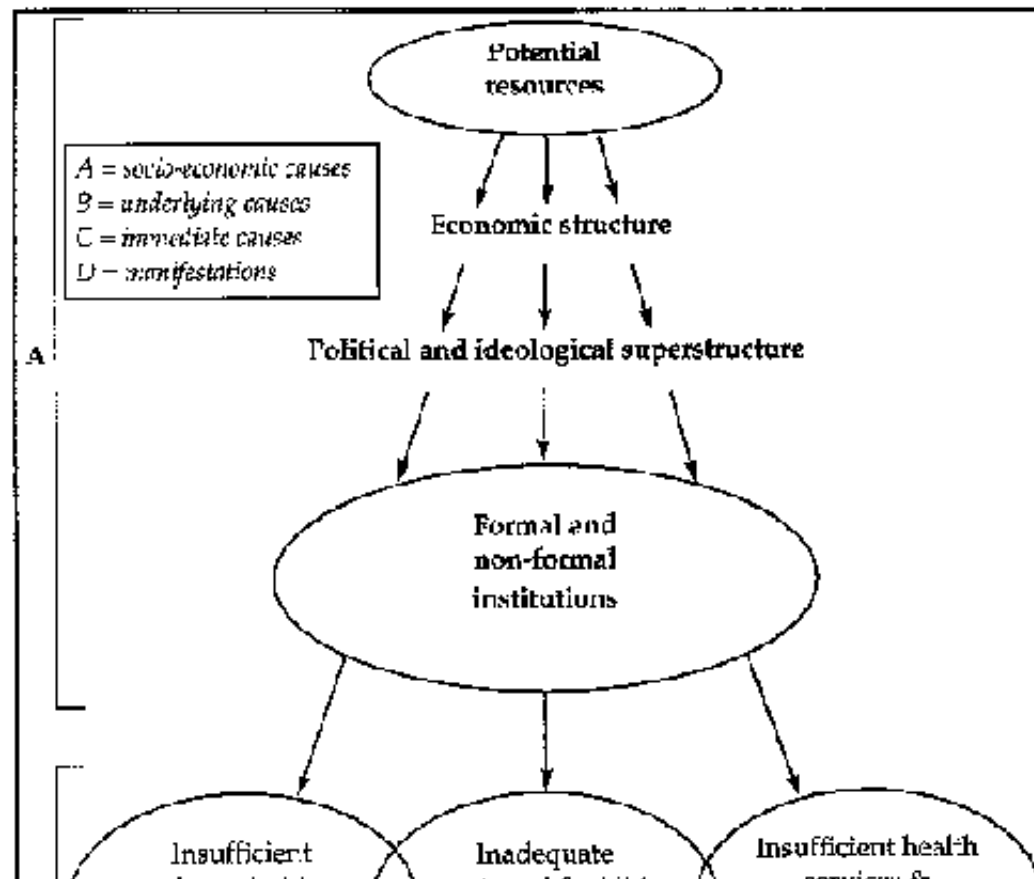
Potential resources

A = socio-economic causes
B = underlying causes
C = immediate causes
D = manifestations

Economic structure

A

Political and ideological superstructure

Formal and non-formal institutions

Insufficient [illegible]

Inadequate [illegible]

Insufficient health services & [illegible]